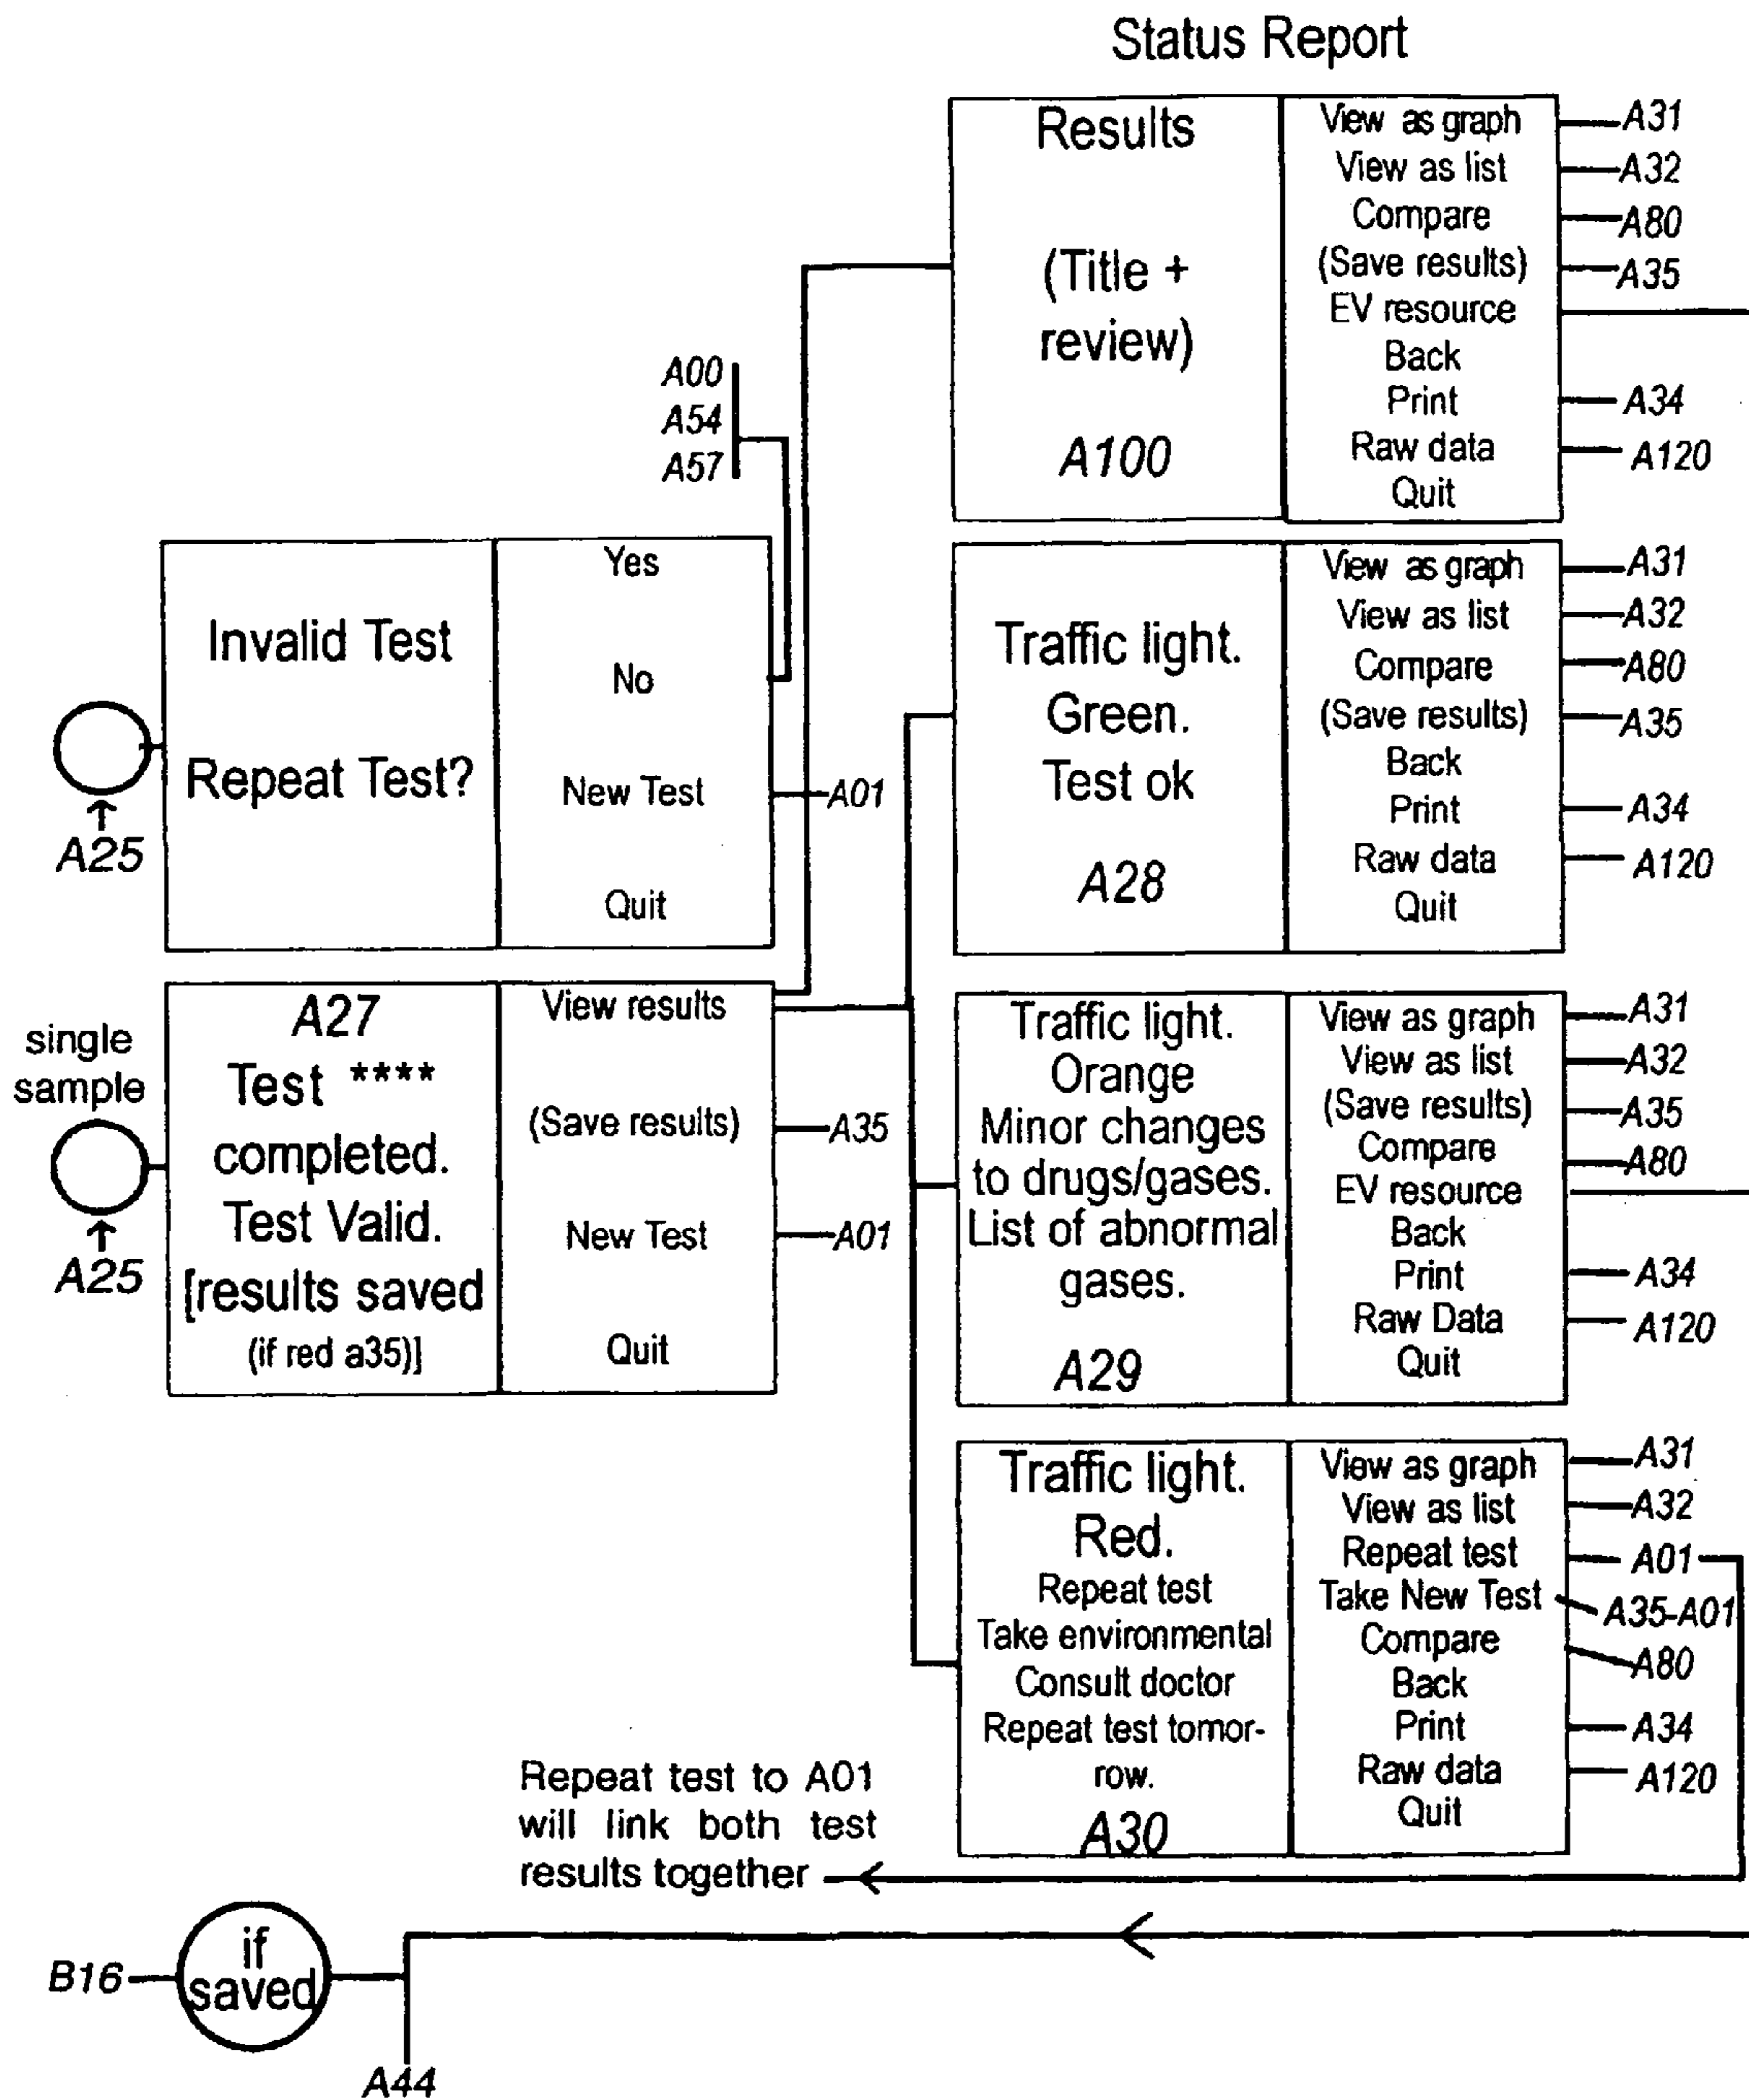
Status Report

Results

(Title + review)

A100

View as graph
View as list
Compare
(Save results)
EV resource
Back
Print
Raw data
Quit

A31
A32
A80
A35
A34
A120

A00
A54
A57

Invalid Test

Repeat Test?

Yes

No

New Test

Quit

A01

A25

Traffic light. Green. Test ok

A28

View as graph
View as list
Compare
(Save results)
Back
Print
Raw data
Quit

A31
A32
A80
A35
A34
A120

single sample

A25

A27
Test ****
completed.
Test Valid.
[results saved
(if red a35)]

View results

(Save results)

New Test

Quit

A35

A01

Traffic light. Orange
Minor changes to drugs/gases.
List of abnormal gases.

A29

View as graph
View as list
(Save results)
Compare
EV resource
Back
Print
Raw Data
Quit

A31
A32
A35
A80
A34
A120

Traffic light.
Red.
Repeat test
Take environmental
Consult doctor
Repeat test tomorrow.
A30

View as graph
View as list
Repeat test
Take New Test
Compare
Back
Print
Raw data
Quit

A31
A32
A01
A35-A01
A80
A34
A120

Repeat test to A01 will link both test results together

B16

if saved

A44